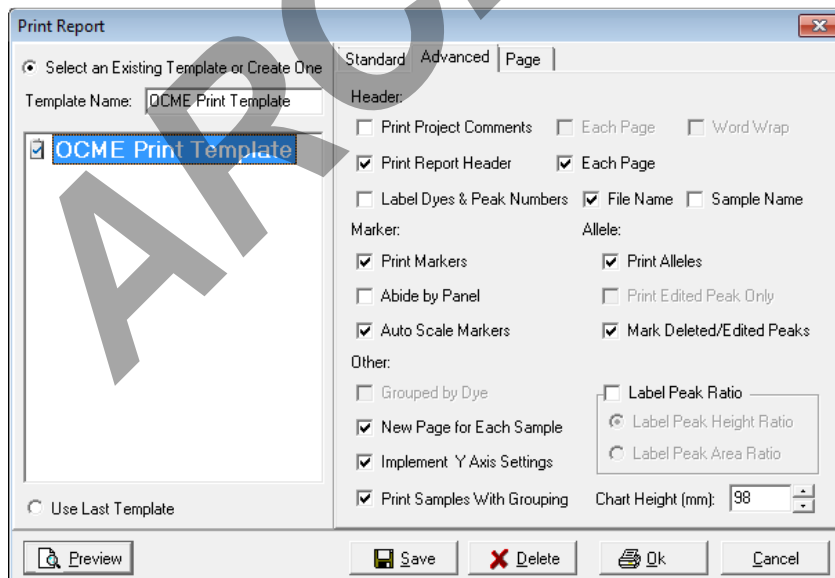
Print Report

Select an Existing Template or Create One
Template Name: OCME Print Template

OCME Print Template

Use Last Template

Standard | Advanced | Page

Header:
Print Project Comments
Each Page
Word Wrap
Print Report Header
Each Page
Label Dyes & Peak Numbers
File Name
Sample Name

Marker:
Print Markers
Abide by Panel
Auto Scale Markers

Allele:
Print Alleles
Print Edited Peak Only
Mark Deleted/Edited Peaks

Other:
Grouped by Dye
New Page for Each Sample
Implement Y Axis Settings
Print Samples With Grouping

Label Peak Ratio
Label Peak Height Ratio
Label Peak Area Ratio

Chart Height (mm): 98

Preview
Save
Delete
Ok
Cancel

APC